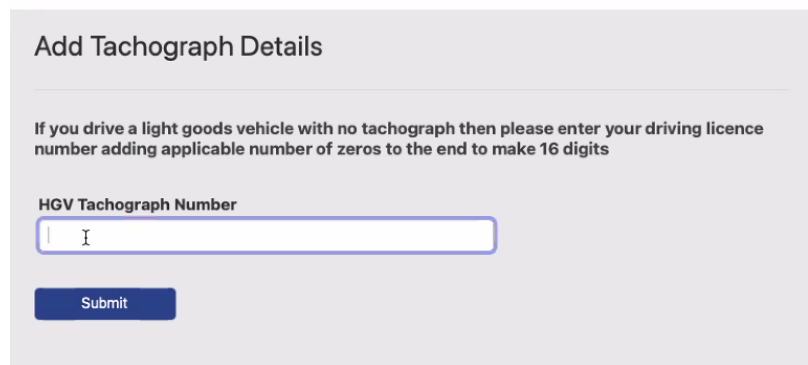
Add Tachograph Details

If you drive a light goods vehicle with no tachograph then please enter your driving licence number adding applicable number of zeros to the end to make 16 digits

HGV Tachograph Number

Submit